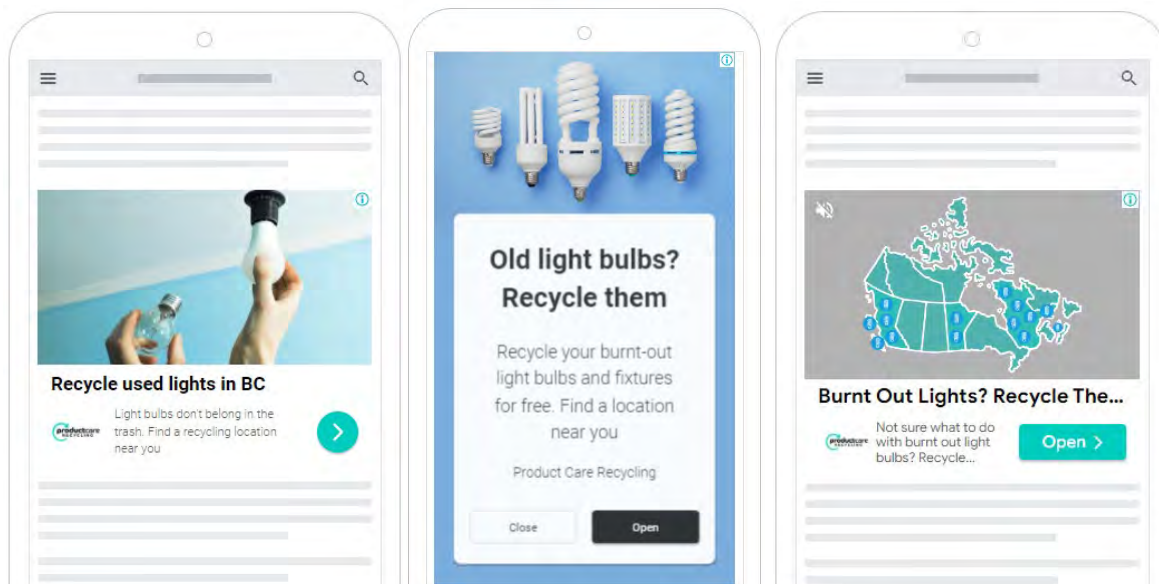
Recycle used lights in BC

productcare RECYCLING

Light bulbs don't belong in the trash. Find a recycling location near you

Old light bulbs? Recycle them

Recycle your burnt-out light bulbs and fixtures for free. Find a location near you

Product Care Recycling

Close

Open

Burnt Out Lights? Recycle The...

productcare RECYCLING

Not sure what to do with burnt out light bulbs? Recycle...

Open >